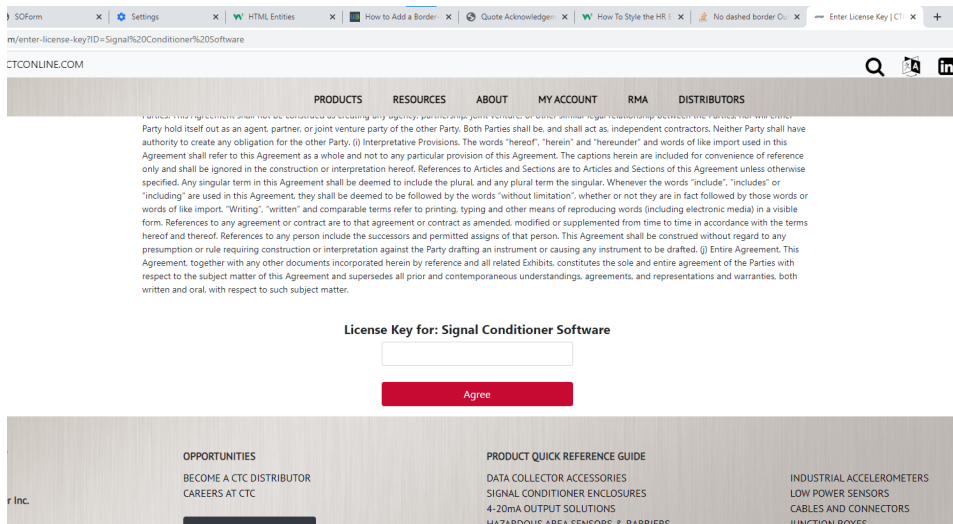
SOForm × Settings × HTML Entities × How to Add a Border × Quote Acknowledgem × How To Style the HR E × No dashed border Ou × Enter License Key | CT × +

m/enter-license-key?ID=Signal%20Conditioner%20Software

CTCONLINE.COM

PRODUCTS RESOURCES ABOUT MY ACCOUNT RMA DISTRIBUTORS

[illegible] Party hold itself out as an agent, partner, or joint venture party of the other Party. Both Parties shall be, and shall act as, independent contractors. Neither Party shall have authority to create any obligation for the other Party. (i) Interpretative Provisions. The words "hereof", "herein" and "hereunder" and words of like import used in this Agreement shall refer to this Agreement as a whole and not to any particular provision of this Agreement. The captions herein are included for convenience of reference only and shall be ignored in the construction or interpretation hereof. References to Articles and Sections are to Articles and Sections of this Agreement unless otherwise specified. Any singular term in this Agreement shall be deemed to include the plural, and any plural term the singular. Whenever the words "include", "includes" or "including" are used in this Agreement, they shall be deemed to be followed by the words "without limitation", whether or not they are in fact followed by those words or words of like import. "Writing", "written" and comparable terms refer to printing, typing and other means of reproducing words (including electronic media) in a visible form. References to any agreement or contract are to that agreement or contract as amended, modified or supplemented from time to time in accordance with the terms hereof and thereof. References to any person include the successors and permitted assigns of that person. This Agreement shall be construed without regard to any presumption or rule requiring construction or interpretation against the Party drafting an instrument or causing any instrument to be drafted. (j) Entire Agreement. This Agreement, together with any other documents incorporated herein by reference and all related Exhibits, constitutes the sole and entire agreement of the Parties with respect to the subject matter of this Agreement and supersedes all prior and contemporaneous understandings, agreements, and representations and warranties, both written and oral, with respect to such subject matter.

License Key for: Signal Conditioner Software

Agree

OPPORTUNITIES
BECOME A CTC DISTRIBUTOR
CAREERS AT CTC

r Inc.

PRODUCT QUICK REFERENCE GUIDE
DATA COLLECTOR ACCESSORIES
SIGNAL CONDITIONER ENCLOSURES
4-20mA OUTPUT SOLUTIONS
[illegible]

INDUSTRIAL ACCELEROMETERS
LOW POWER SENSORS
CABLES AND CONNECTORS
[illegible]